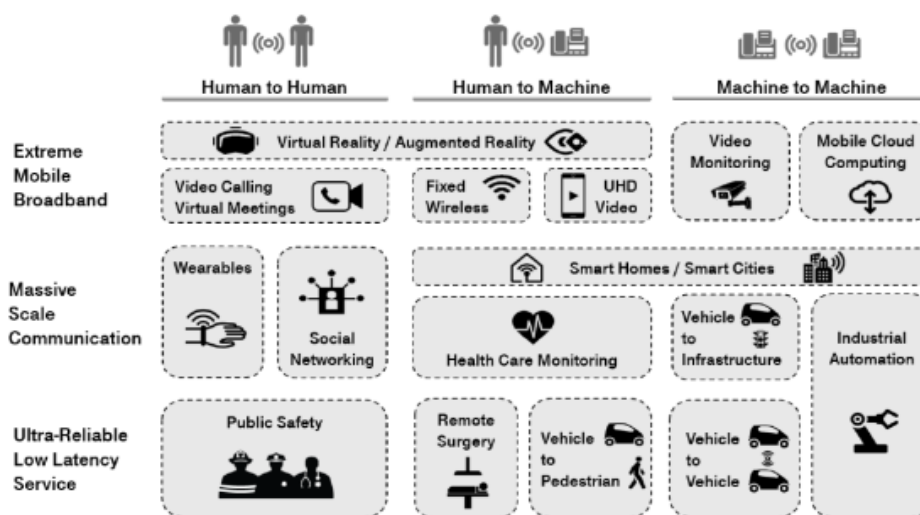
Human to Human

Human to Machine

Machine to Machine

Extreme Mobile Broadband

Virtual Reality / Augmented Reality

Video Monitoring

Mobile Cloud Computing

Video Calling Virtual Meetings

Fixed Wireless

UHD Video

Massive Scale Communication

Wearables

Social Networking

Smart Homes / Smart Cities

Health Care Monitoring

Vehicle to Infrastructure

Industrial Automation

Ultra-Reliable Low Latency Service

Public Safety

Remote Surgery

Vehicle to Pedestrian

Vehicle to Vehicle